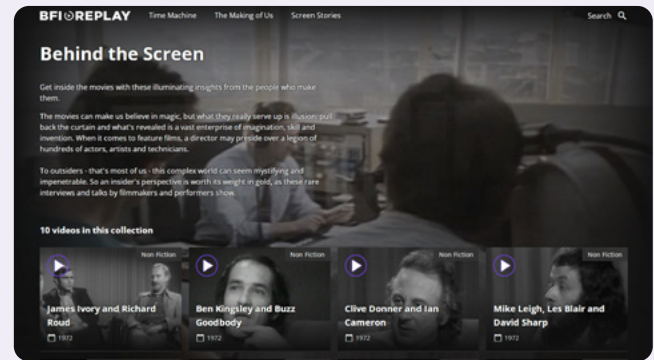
BFI REPLAY Time Machine The Making of Us Screen Stories Search

Behind the Screen

Get inside the movies with these illuminating insights from the people who make them.

The movies can make us believe in magic, but what they really serve up is illusion: pull back the curtain and what's revealed is a vast enterprise of imagination, skill and invention. When it comes to feature films, a director may preside over a legion of hundreds of actors, artists and technicians.

To outsiders - that's most of us - this complex world can seem mystifying and impenetrable. So an insider's perspective is worth its weight in gold, as these rare interviews and talks by filmmakers and performers show.

10 videos in this collection

Non Fiction
James Ivory and Richard Roud
1972

Non Fiction
Ben Kingsley and Buzz Goodbody
1972

Non Fiction
Clive Donner and Ian Cameron
1972

Non Fiction
Mike Leigh, Les Blair and David Sharp
1972